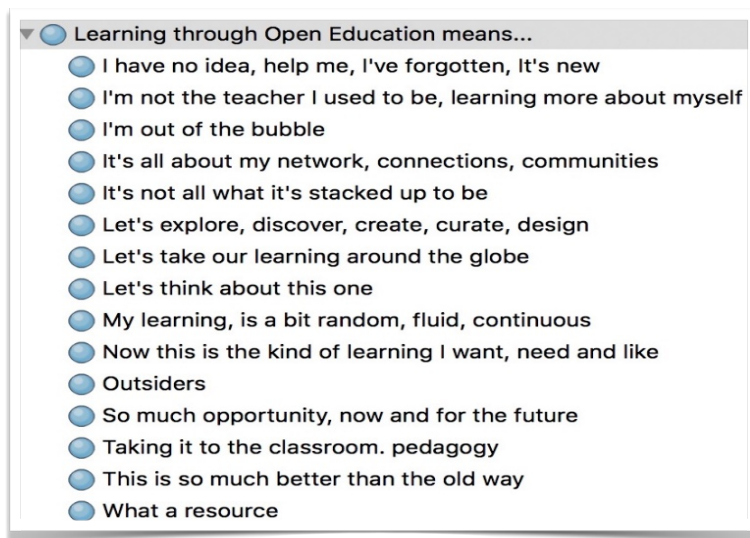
Learning through Open Education means...

I have no idea, help me, I've forgotten, It's new

I'm not the teacher I used to be, learning more about myself

I'm out of the bubble

It's all about my network, connections, communities

It's not all what it's stacked up to be

Let's explore, discover, create, curate, design

Let's take our learning around the globe

Let's think about this one

My learning, is a bit random, fluid, continuous

Now this is the kind of learning I want, need and like

Outsiders

So much opportunity, now and for the future

Taking it to the classroom. pedagogy

This is so much better than the old way

What a resource